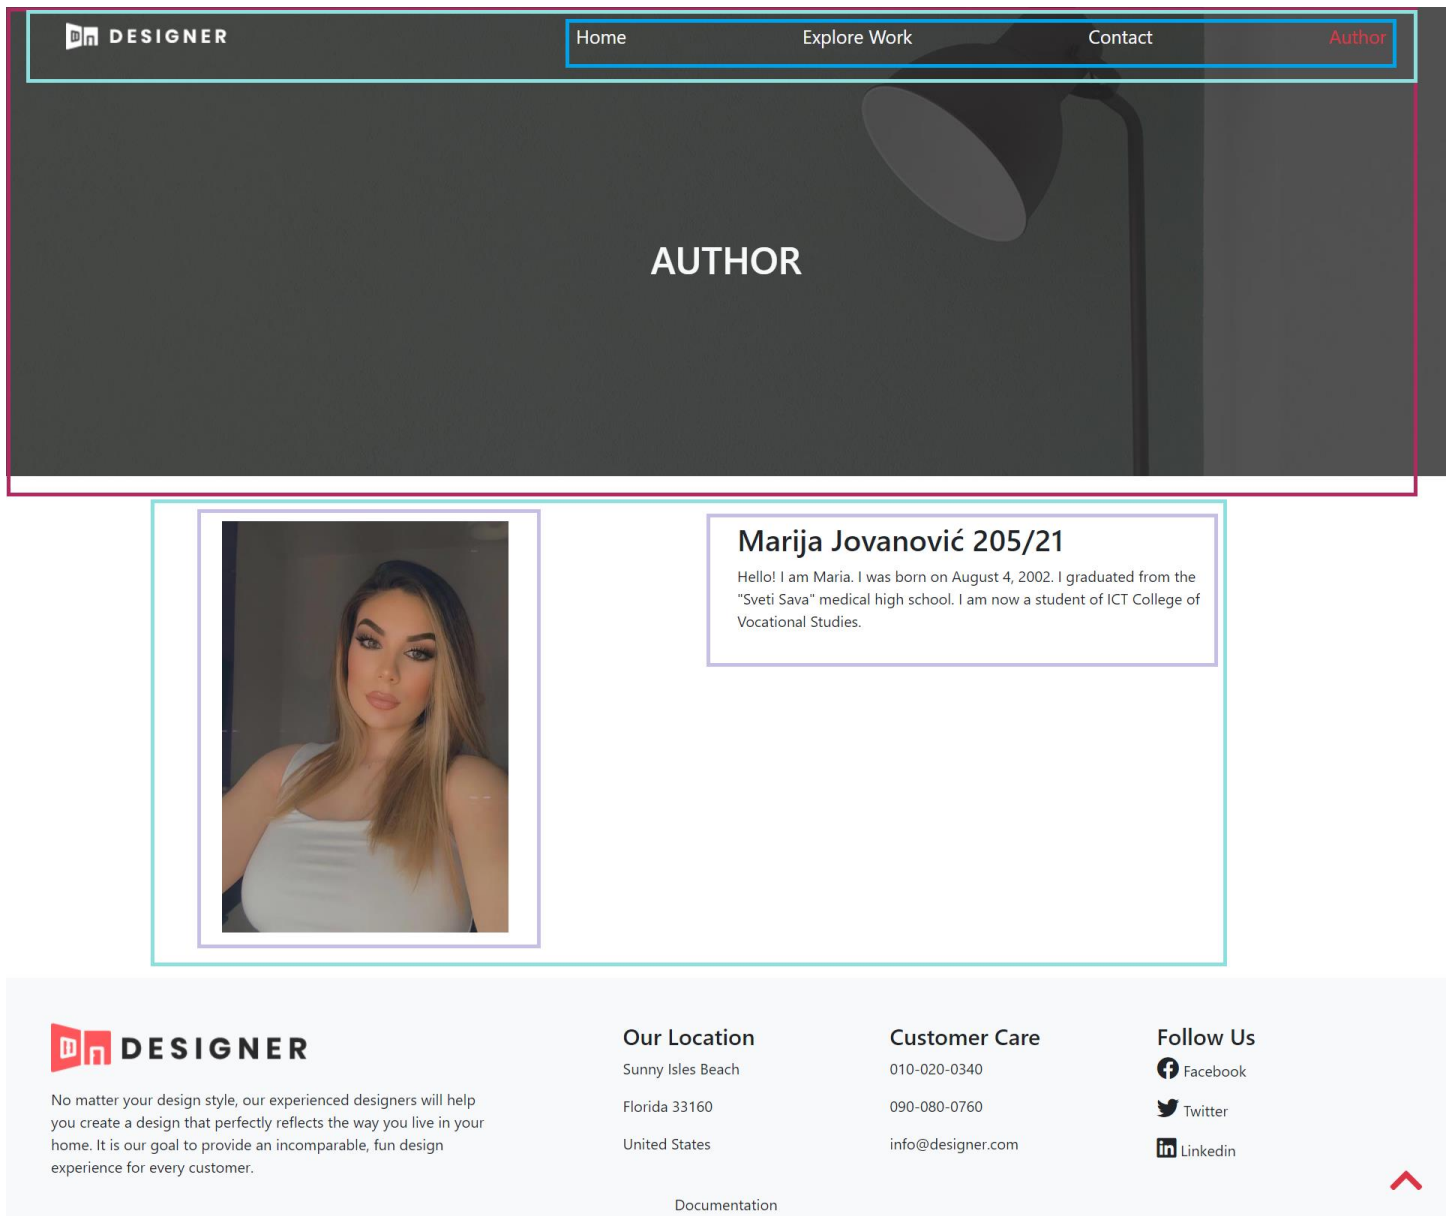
DESIGNER

Home
Explore Work
Contact
Author

AUTHOR

Marija Jovanović 205/21

Hello! I am Maria. I was born on August 4, 2002. I graduated from the "Sveti Sava" medical high school. I am now a student of ICT College of Vocational Studies.

DESIGNER

No matter your design style, our experienced designers will help you create a design that perfectly reflects the way you live in your home. It is our goal to provide an incomparable, fun design experience for every customer.

Our Location
Sunny Isles Beach
Florida 33160
United States

Customer Care
010-020-0340
090-080-0760
info@designer.com

Follow Us
Facebook
Twitter
Linkedin

Documentation